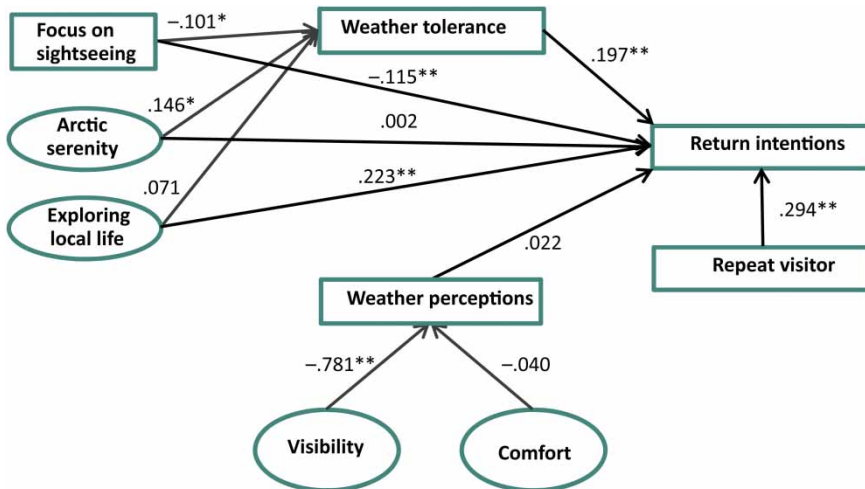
Focus on sightseeing

–.101*

Weather tolerance

.197**

–.115**

.146*

Arctic serenity

.002

Return intentions

.071

.223**

Exploring local life

.294**

.022

Repeat visitor

Weather perceptions

–.781**

–.040

Visibility

Comfort